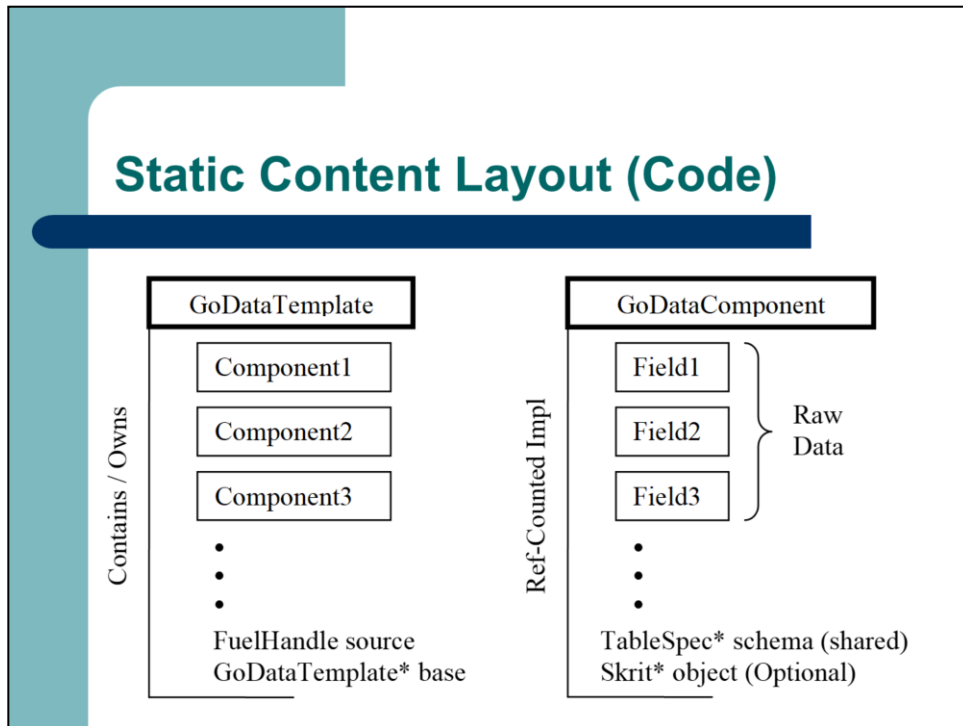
Static Content Layout (Code)

GoDataTemplate

Contains / Owns

Component1

Component2

Component3

•
•
•

FuelHandle source
GoDataTemplate* base

GoDataComponent

Ref-Counted Impl

Field1

Field2

Field3

Raw Data

•
•
•

TableSpec* schema (shared)
Skrit* object (Optional)